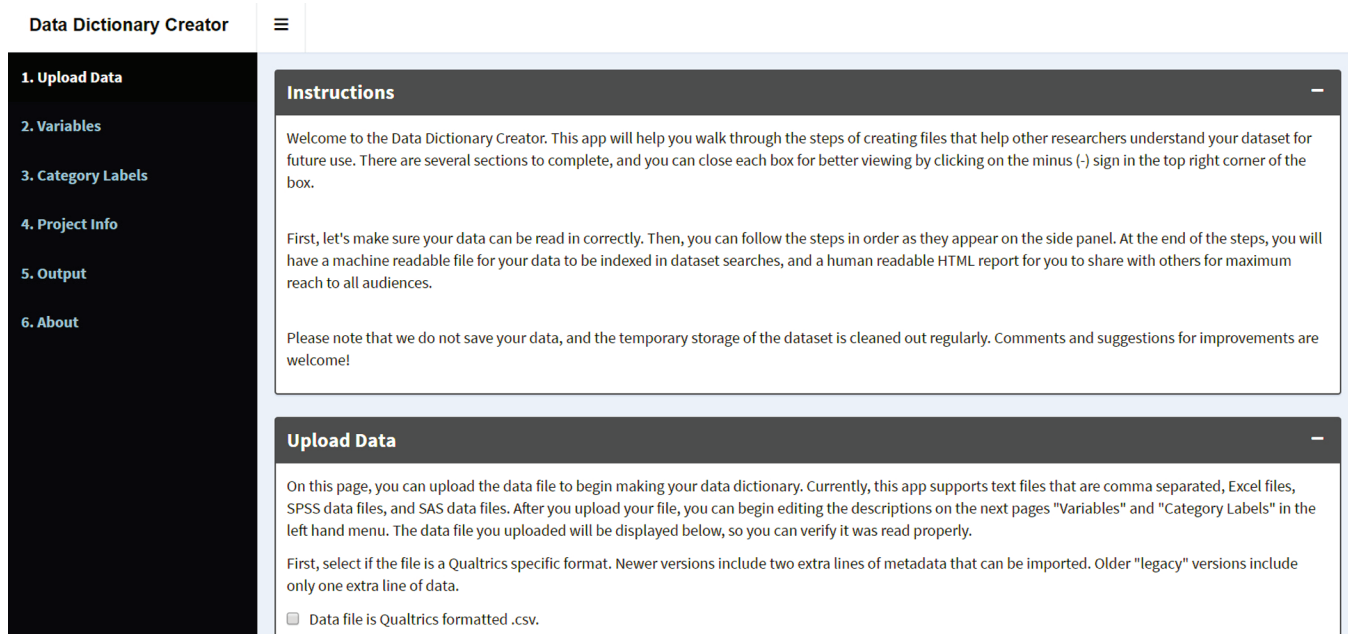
Data Dictionary Creator

≡

1. Upload Data

2. Variables

3. Category Labels

4. Project Info

5. Output

6. About

Instructions

−

Welcome to the Data Dictionary Creator. This app will help you walk through the steps of creating files that help other researchers understand your dataset for future use. There are several sections to complete, and you can close each box for better viewing by clicking on the minus (-) sign in the top right corner of the box.

First, let's make sure your data can be read in correctly. Then, you can follow the steps in order as they appear on the side panel. At the end of the steps, you will have a machine readable file for your data to be indexed in dataset searches, and a human readable HTML report for you to share with others for maximum reach to all audiences.

Please note that we do not save your data, and the temporary storage of the dataset is cleaned out regularly. Comments and suggestions for improvements are welcome!

Upload Data

−

On this page, you can upload the data file to begin making your data dictionary. Currently, this app supports text files that are comma separated, Excel files, SPSS data files, and SAS data files. After you upload your file, you can begin editing the descriptions on the next pages "Variables" and "Category Labels" in the left hand menu. The data file you uploaded will be displayed below, so you can verify it was read properly.

First, select if the file is a Qualtrics specific format. Newer versions include two extra lines of metadata that can be imported. Older "legacy" versions include only one extra line of data.

Data file is Qualtrics formatted .csv.